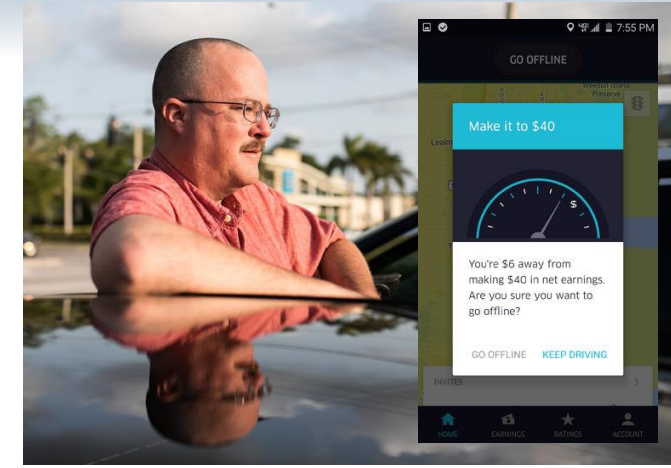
7:55 PM

GO OFFLINE

Weston Island Preserve

Leam

Make it to $40

$

You're $6 away from making $40 in net earnings. Are you sure you want to go offline?

GO OFFLINE KEEP DRIVING

INVITES

HOME EARNINGS RATINGS ACCOUNT